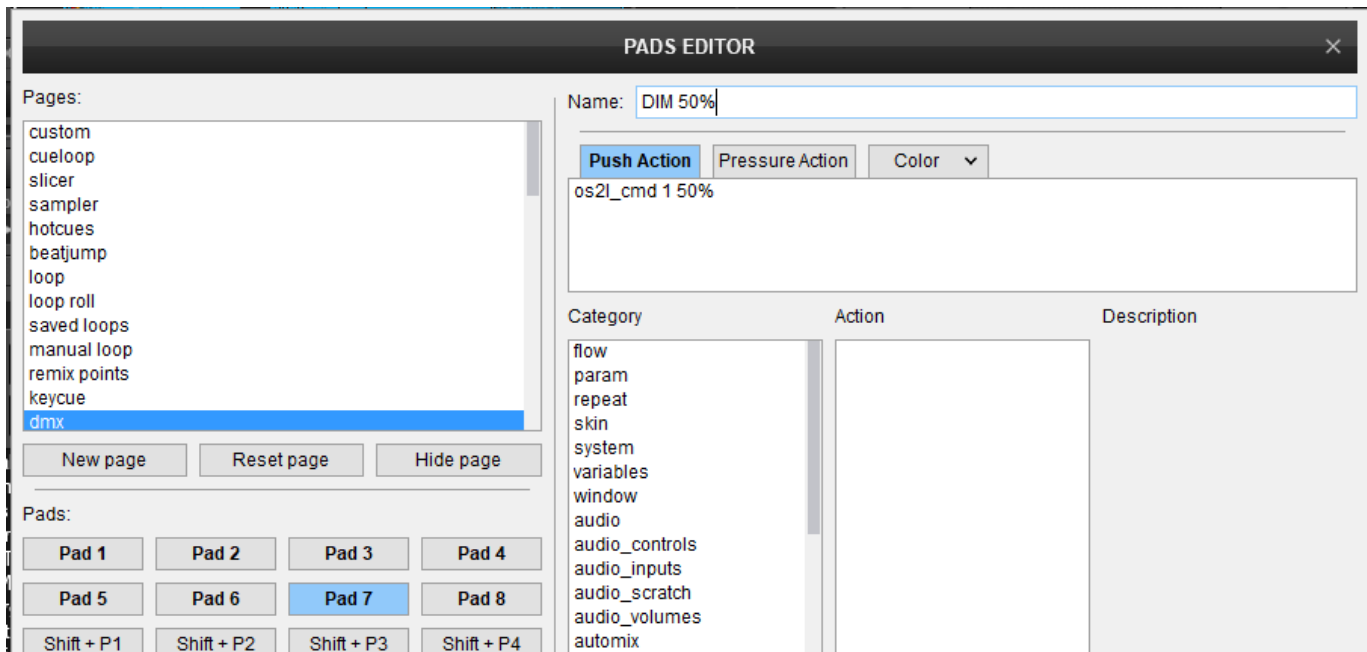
PADS EDITOR

×

Pages:

custom
cueloop
slicer
sampler
hotcues
beatjump
loop
loop roll
saved loops
manual loop
remix points
keycue
dmx

New page
Reset page
Hide page

Pads:

Pad 1
Pad 2
Pad 3
Pad 4
Pad 5
Pad 6
Pad 7
Pad 8
Shift + P1
Shift + P2
Shift + P3
Shift + P4

Name: DIM 50%

Push Action
Pressure Action
Color

os2l_cmd 1 50%

Category
Action
Description

flow
param
repeat
skin
system
variables
window
audio
audio_controls
audio_inputs
audio_scratch
audio_volumes
automix